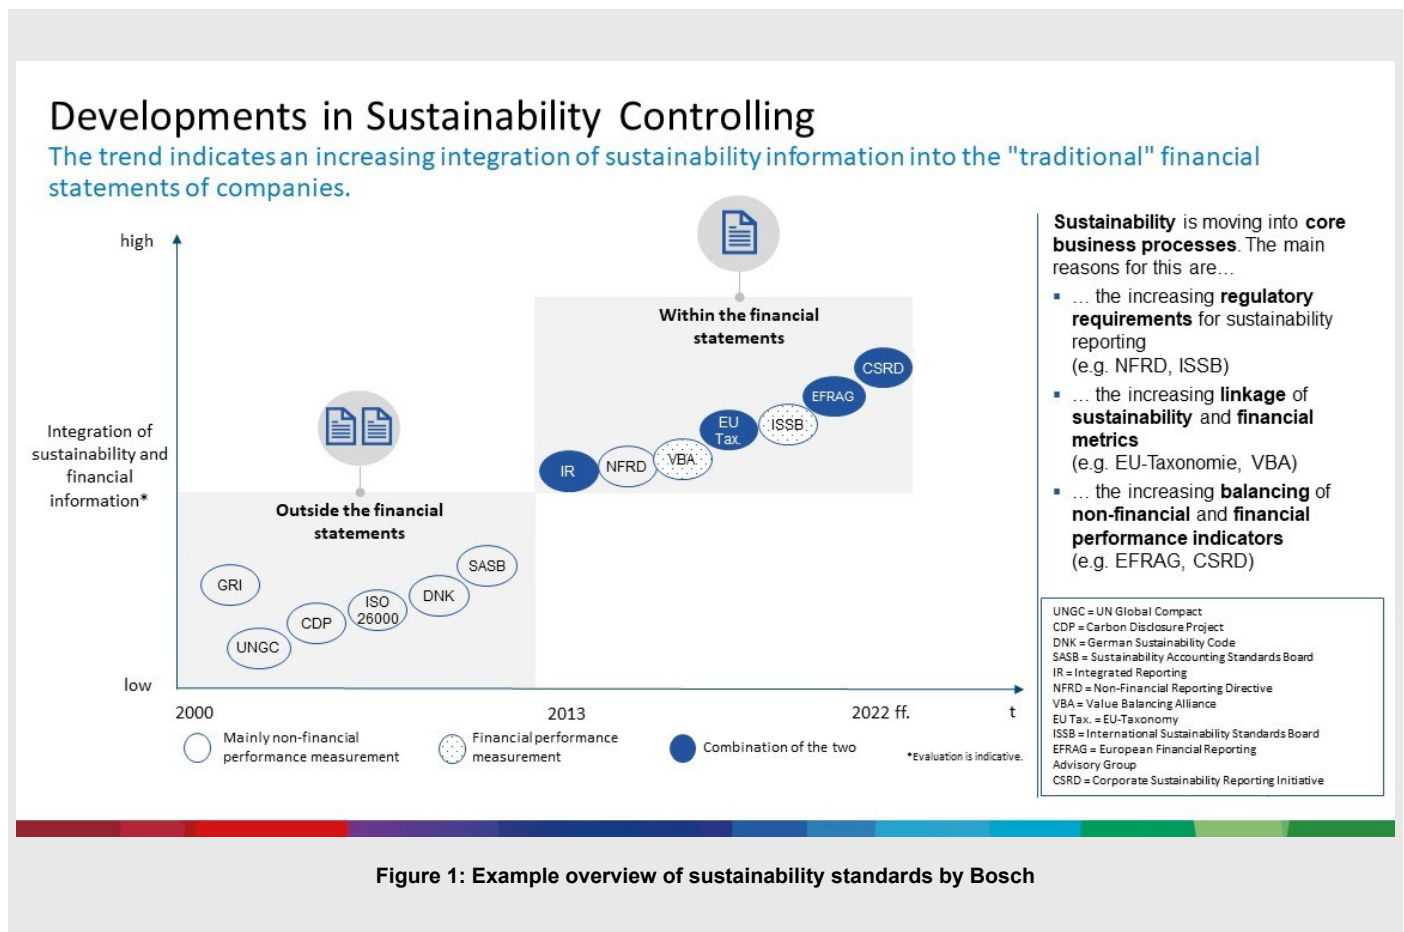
Developments in Sustainability Controlling

The trend indicates an increasing integration of sustainability information into the "traditional" financial statements of companies.

high

Integration of sustainability and financial information*

low

Within the financial statements

CSRD
EFRAG
EU Tax.
ISSB
IR
NFRD
VBA

Outside the financial statements

SASB
GRI
DNK
ISO 26000
CDP
UNGC

2000
2013
2022 ff.
t

Mainly non-financial performance measurement
Financial performance measurement
Combination of the two
*Evaluation is indicative.

**Sustainability** is moving into **core business processes**. The main reasons for this are…

- … the increasing **regulatory requirements** for sustainability reporting (e.g. NFRD, ISSB)
- … the increasing **linkage** of **sustainability** and **financial metrics** (e.g. EU-Taxonomie, VBA)
- … the increasing **balancing** of **non-financial** and **financial performance indicators** (e.g. EFRAG, CSRD)

UNGC = UN Global Compact
CDP = Carbon Disclosure Project
DNK = German Sustainability Code
SASB = Sustainability Accounting Standards Board
IR = Integrated Reporting
NFRD = Non-Financial Reporting Directive
VBA = Value Balancing Alliance
EU Tax. = EU-Taxonomy
ISSB = International Sustainability Standards Board
EFRAG = European Financial Reporting Advisory Group
CSRD = Corporate Sustainability Reporting Initiative

Figure 1: Example overview of sustainability standards by Bosch